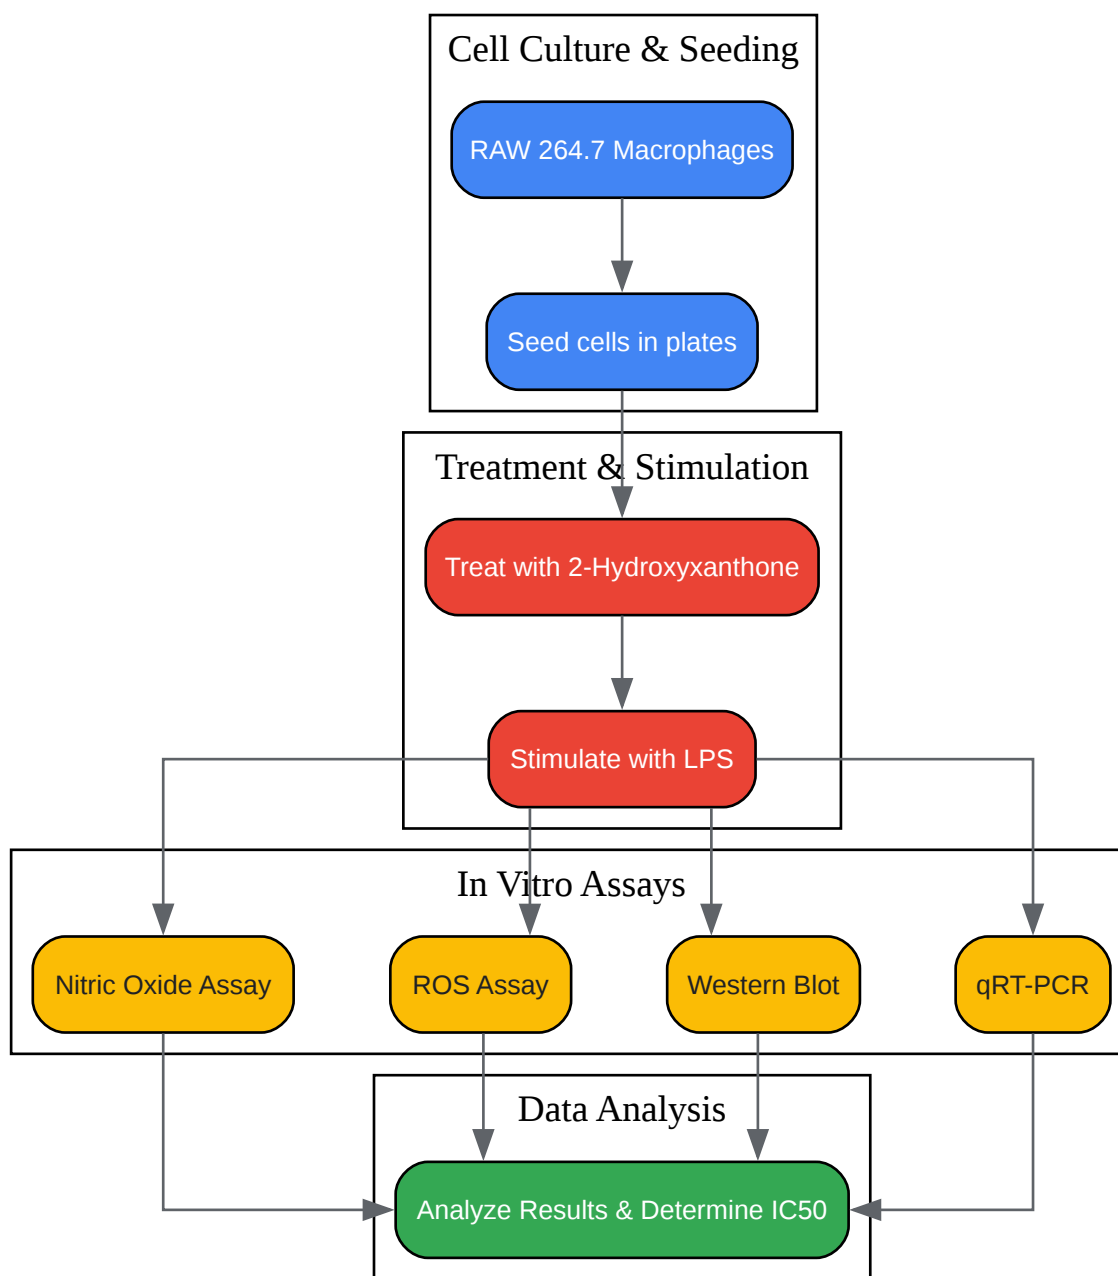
Cell Culture & Seeding

RAW 264.7 Macrophages

Seed cells in plates

Treatment & Stimulation

Treat with 2-Hydroxyxanthone

Stimulate with LPS

In Vitro Assays

Nitric Oxide Assay

ROS Assay

Western Blot

qRT-PCR

Data Analysis

Analyze Results & Determine IC50